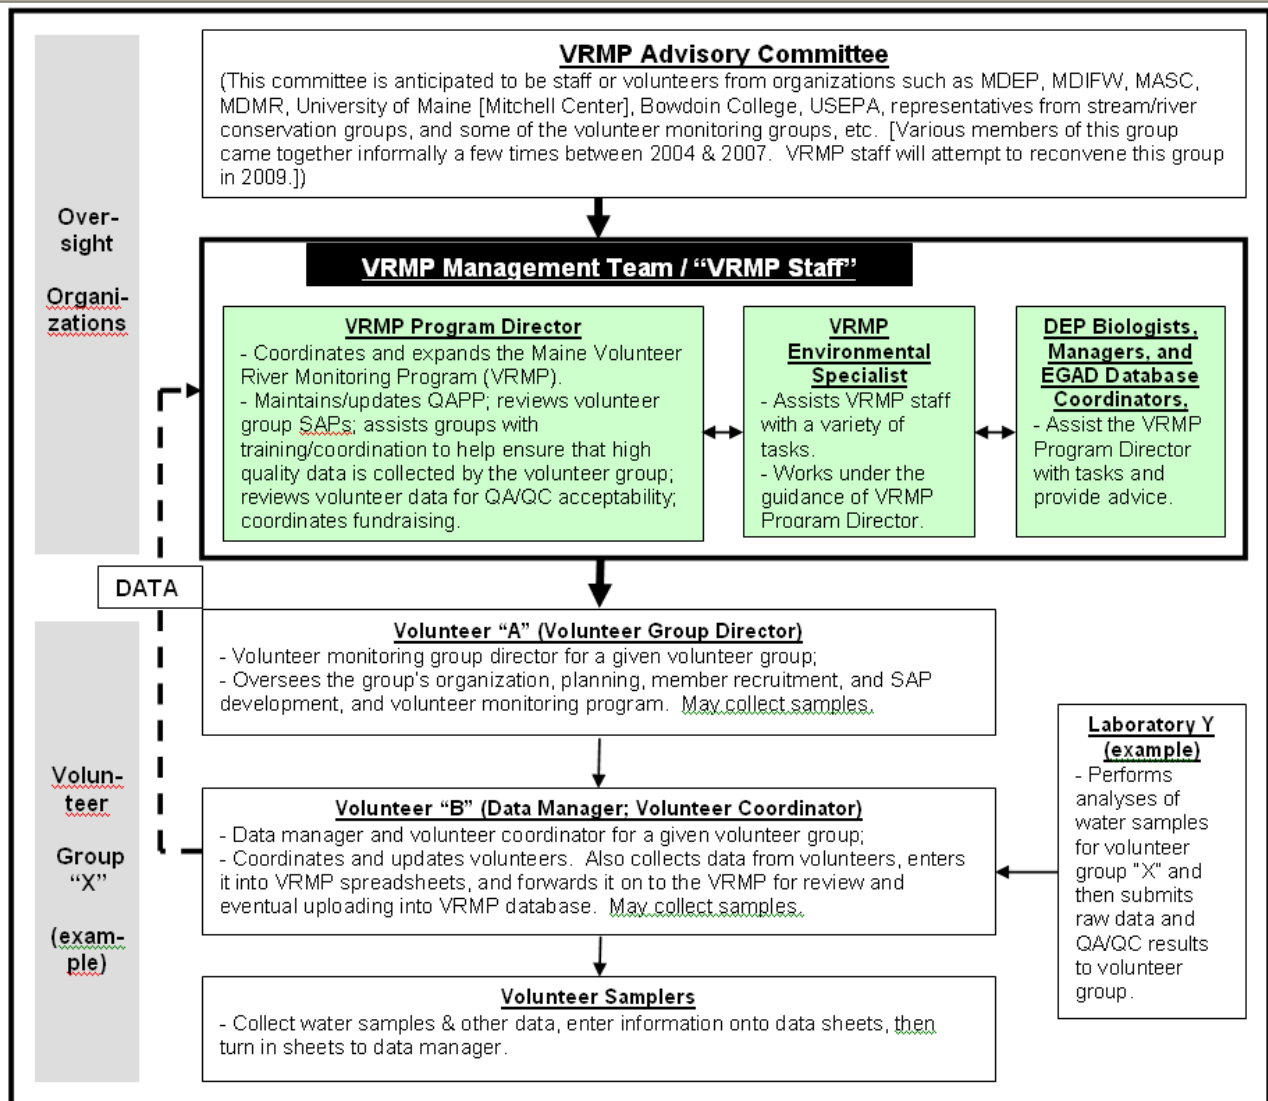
Over-sight

Organi-zations

VRMP Advisory Committee

(This committee is anticipated to be staff or volunteers from organizations such as MDEP, MDIFW, MASC, MDMR, University of Maine [Mitchell Center], Bowdoin College, USEPA, representatives from stream/river conservation groups, and some of the volunteer monitoring groups, etc. [Various members of this group came together informally a few times between 2004 & 2007. VRMP staff will attempt to reconvene this group in 2009.])

VRMP Management Team / "VRMP Staff"

VRMP Program Director
- Coordinates and expands the Maine Volunteer River Monitoring Program (VRMP).
- Maintains/updates QAPP; reviews volunteer group SAPs; assists groups with training/coordination to help ensure that high quality data is collected by the volunteer group; reviews volunteer data for QA/QC acceptability; coordinates fundraising.

VRMP Environmental Specialist
- Assists VRMP staff with a variety of tasks.
- Works under the guidance of VRMP Program Director.

DEP Biologists, Managers, and EGAD Database Coordinators,
- Assist the VRMP Program Director with tasks and provide advice.

DATA

Volun-teer

Group "X"

(exam-ple)

Volunteer "A" (Volunteer Group Director)
- Volunteer monitoring group director for a given volunteer group;
- Oversees the group's organization, planning, member recruitment, and SAP development, and volunteer monitoring program. May collect samples.

Volunteer "B" (Data Manager; Volunteer Coordinator)
- Data manager and volunteer coordinator for a given volunteer group;
- Coordinates and updates volunteers. Also collects data from volunteers, enters it into VRMP spreadsheets, and forwards it on to the VRMP for review and eventual uploading into VRMP database. May collect samples.

Laboratory Y (example)
- Performs analyses of water samples for volunteer group "X" and then submits raw data and QA/QC results to volunteer group.

Volunteer Samplers
- Collect water samples & other data, enter information onto data sheets, then turn in sheets to data manager.